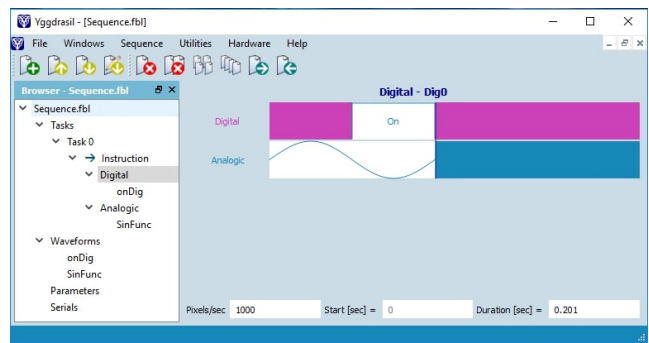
Yggdrasil - [Sequence.fbl]

File Windows Sequence Utilities Hardware Help

Browser - Sequence.fbl

Sequence.fbl
Tasks
Task 0
Instruction
Digital
onDig
Analogic
SinFunc
Waveforms
onDig
SinFunc
Parameters
Serials

Digital - Dig0

Digital

On

Analogic

Pixels/sec 1000

Start [sec] = 0

Duration [sec] = 0.201